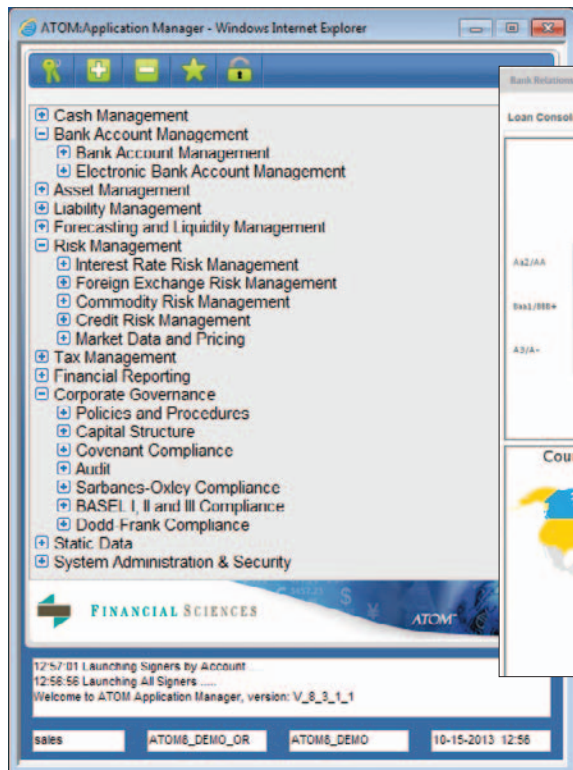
ATOM:Application Manager - Windows Internet Explorer

Cash Management
Bank Account Management
Bank Account Management
Electronic Bank Account Management
Asset Management
Liability Management
Forecasting and Liquidity Management
Risk Management
Interest Rate Risk Management
Foreign Exchange Risk Management
Commodity Risk Management
Credit Risk Management
Market Data and Pricing
Tax Management
Financial Reporting
Corporate Governance
Policies and Procedures
Capital Structure
Covenant Compliance
Audit
Sarbanes-Oxley Compliance
BASEL I, II and III Compliance
Dodd-Frank Compliance
Static Data
System Administration & Security

FINANCIAL SCIENCES

ATOM

12:57:01 Launching Signers by Account .....
12:56:56 Launching All Signers .....
Welcome to ATOM Application Manager, version: V_8_3_1_1

sales
ATOM8_DEMO_OR
ATOM8_DEMO
10-15-2013 12:56

Bank Relations
Loan Consol
Aa2/AA
Baa1/BBB+
A3/A-
Cou